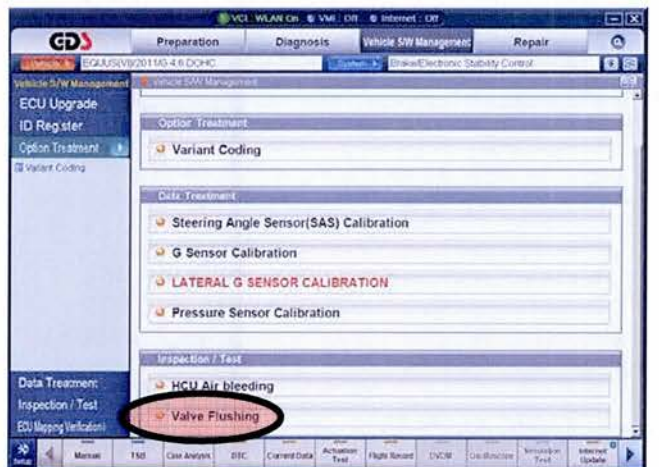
VCI : WLAN On VMI : Off Internet : Off

GDS

Preparation Diagnosis Vehicle S/W Management Repair

EQUUS(VI)/2011MY/4.6 DOHC System Brake/Electronic Stability Control

Vehicle S/W Management
ECU Upgrade
ID Register
Option Treatment
Variant Coding

Vehicle S/W Management

Option Treatment
Variant Coding

Data Treatment
Steering Angle Sensor(SAS) Calibration
G Sensor Calibration
LATERAL G SENSOR CALIBRATION
Pressure Sensor Calibration

Inspection / Test
HCU Air bleeding
Valve Flushing

Data Treatment
Inspection / Test
ECU Mapping Verification

Setup Manual TSB Case Analysis DTC Current Data Actuation Test Flight Record DVOM Oscilloscope Simulation Test Internet Update